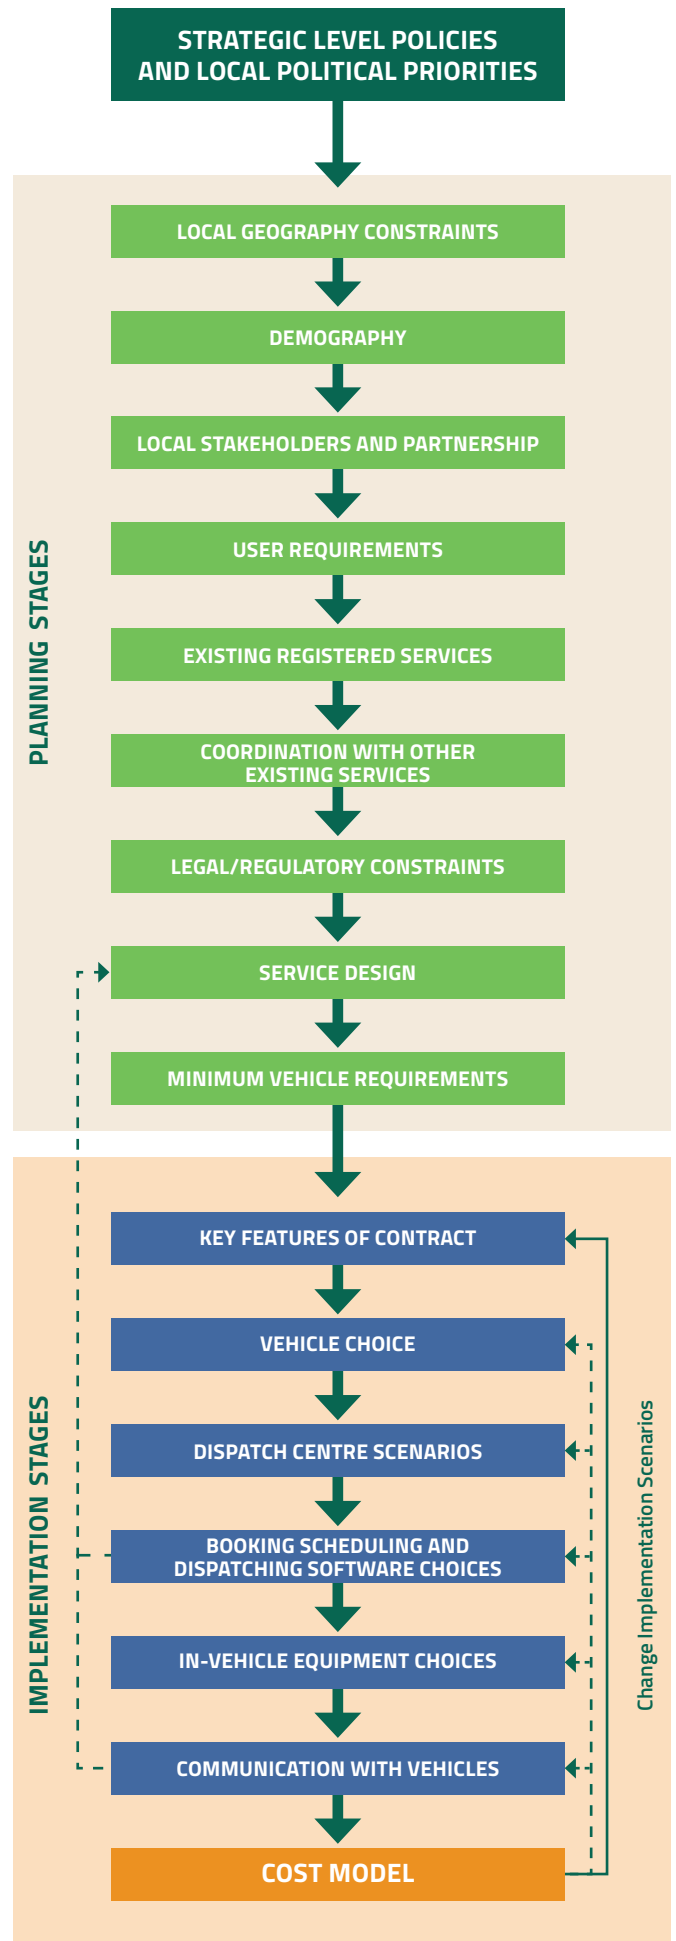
STRATEGIC LEVEL POLICIES AND LOCAL POLITICAL PRIORITIES

PLANNING STAGES

LOCAL GEOGRAPHY CONSTRAINTS

DEMOGRAPHY

LOCAL STAKEHOLDERS AND PARTNERSHIP

USER REQUIREMENTS

EXISTING REGISTERED SERVICES

COORDINATION WITH OTHER EXISTING SERVICES

LEGAL/REGULATORY CONSTRAINTS

SERVICE DESIGN

MINIMUM VEHICLE REQUIREMENTS

IMPLEMENTATION STAGES

KEY FEATURES OF CONTRACT

VEHICLE CHOICE

DISPATCH CENTRE SCENARIOS

BOOKING SCHEDULING AND DISPATCHING SOFTWARE CHOICES

IN-VEHICLE EQUIPMENT CHOICES

COMMUNICATION WITH VEHICLES

COST MODEL

Change Implementation Scenarios